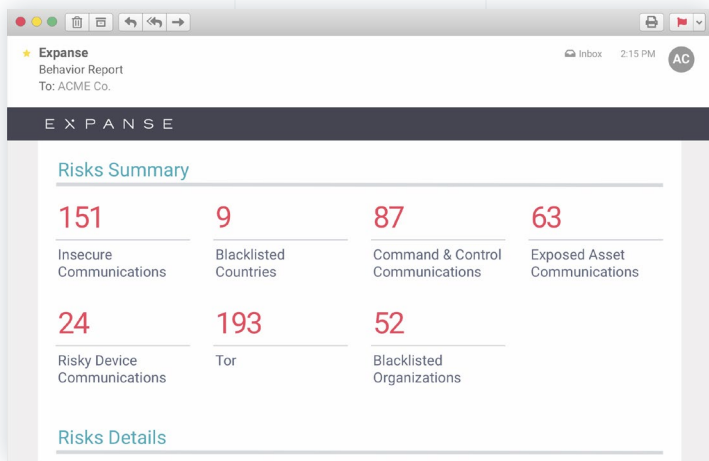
Expanse
Behavior Report
To: ACME Co.

Inbox 2:15 PM AC

EXPANSE

Risks Summary

151
Insecure Communications

9
Blacklisted Countries

87
Command & Control Communications

63
Exposed Asset Communications

24
Risky Device Communications

193
Tor

52
Blacklisted Organizations

Risks Details